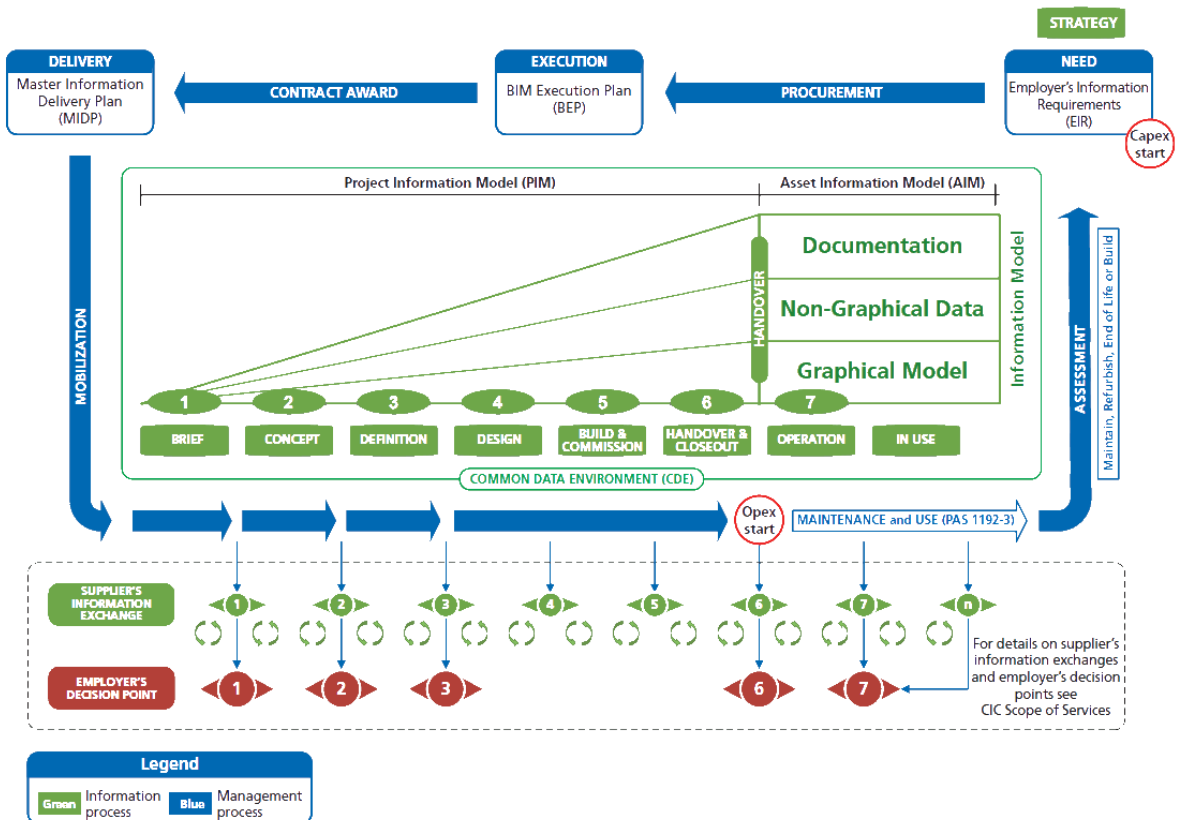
STRATEGY

DELIVERY
Master Information Delivery Plan (MIDP)

CONTRACT AWARD

EXECUTION
BIM Execution Plan (BEP)

PROCUREMENT

NEED
Employer's Information Requirements (EIR)

Capex start

Project Information Model (PIM)

Asset Information Model (AIM)

Documentation

Non-Graphical Data

Graphical Model

HANDOVER

Information Model

MOBILIZATION

ASSESSMENT

Maintain, Refurbish, End of Life or Build

1 2 3 4 5 6 7

BRIEF
CONCEPT
DEFINITION
DESIGN
BUILD & COMMISSION
HANDOVER & CLOSEOUT
OPERATION
IN USE

COMMON DATA ENVIRONMENT (CDE)

Opex start

MAINTENANCE and USE (PAS 1192-3)

SUPPLIER'S INFORMATION EXCHANGE

1 2 3 4 5 6 7 n

EMPLOYER'S DECISION POINT

1 2 3 6 7

For details on supplier's information exchanges and employer's decision points see CIC Scope of Services

Legend
Green Information process
Blue Management process